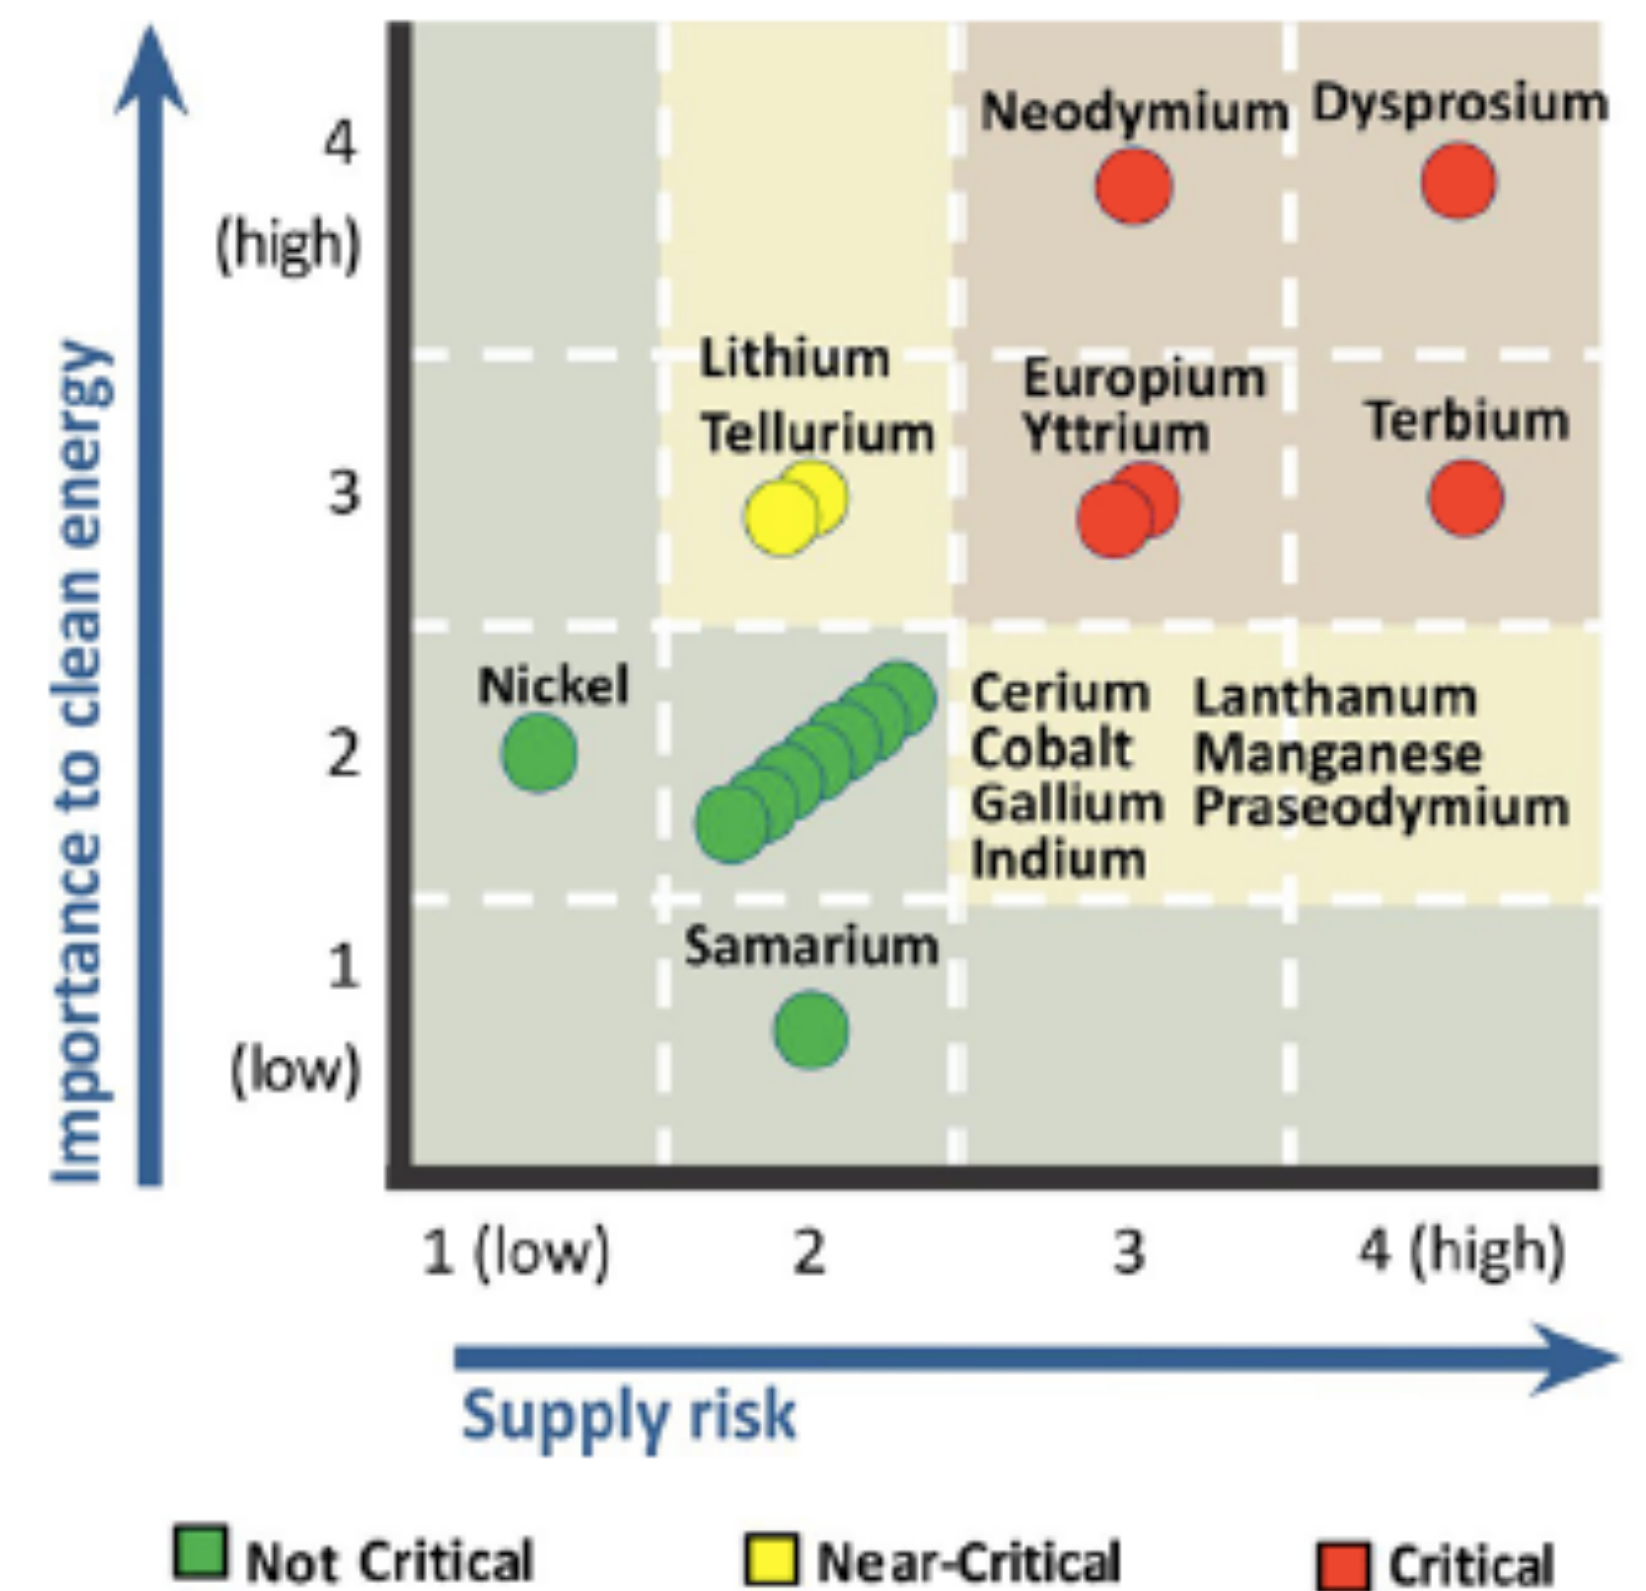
Importance to clean energy

4 (high)

3

2

1 (low)

Neodymium
Dysprosium
Lithium
Tellurium
Europium
Yttrium
Terbium
Nickel
Cerium
Cobalt
Gallium
Indium
Lanthanum
Manganese
Praseodymium
Samarium

1 (low)
2
3
4 (high)

Supply risk

Not Critical
Near-Critical
Critical